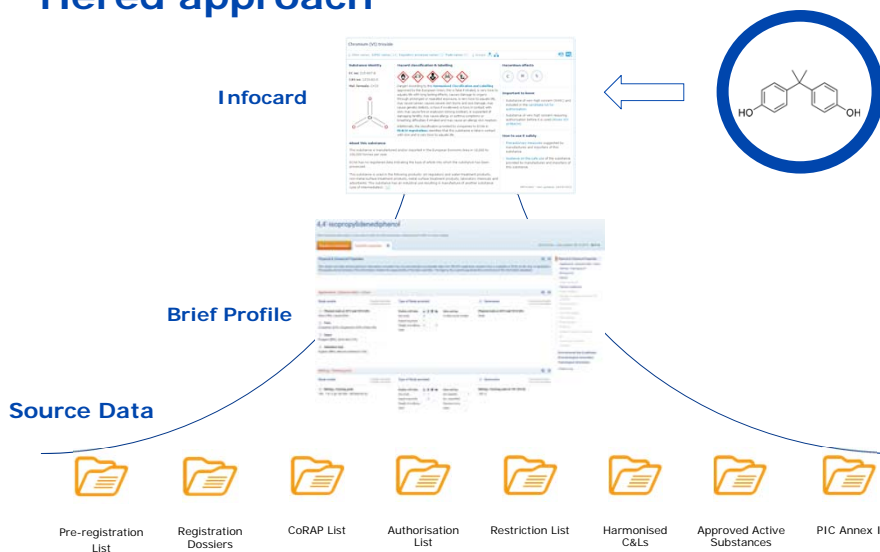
Tiered approach

Infocard

Chromium (VI) trioxide

HO

OH

Brief Profile

4,4'-isopropylidenediphenol

Source Data

Pre-registration List

Registration Dossiers

CoRAP List

Authorisation List

Restriction List

Harmonised C&Ls

Approved Active Substances

PIC Annex I